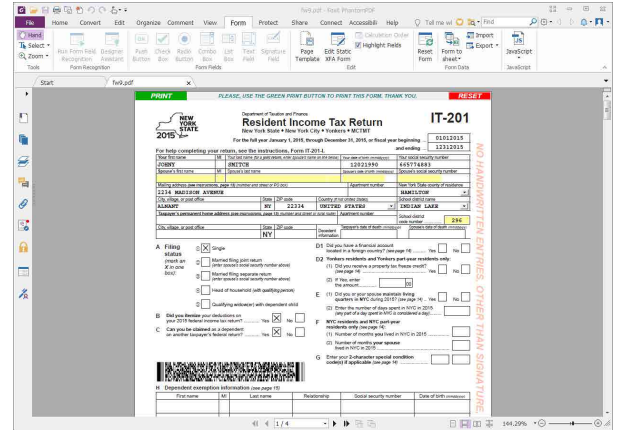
fw9.pdf - Foxit PhantomPDF

File Home Convert Edit Organize Comment View Form Protect Share Connect Accessibili Help Tell me wi Find

Hand Select Zoom Tools
Run Form Field Recognition Designer Assistant Form Recognition
Push Button Check Box Radio Button Combo Box List Box Text Field Signature Field Form Fields
Page Template Edit Static XFA Form Calculation Order Highlight Fields Edit
Reset Form Form to sheet Import Export Form Data
JavaScript JavaScript

Start fw9.pdf

PRINT PLEASE, USE THE GREEN PRINT BUTTON TO PRINT THIS FORM. THANK YOU. RESET

NEW YORK STATE 2015
Department of Taxation and Finance
Resident Income Tax Return
New York State • New York City • Yonkers • MCTMT
IT-201
For the full year January 1, 2015, through December 31, 2015, or fiscal year beginning 01012015
and ending 12312015
For help completing your return, see the instructions, Form IT-201-I.

| Your first name | MI | Your last name | Your date of birth | Your social security number |
|---|---|---|---|---|
| JOHNY | | SMITCH | 12021990 | 665774893 |
| Spouse's first name | MI | Spouse's last name | Spouse's date of birth | Spouse's social security number |
| Mailing address | | | Apartment number | New York State county of residence |
| 2234 MADISON AVENUE | | | | HAMILTON |
| City, village, or post office | State | ZIP code | Country | School district name |
| ALBANY | NY | 22334 | UNITED STATES | INDIAN LAKE |
| Taxpayer's permanent home address | | | Apartment number | School district code number 296 |
| City, village, or post office | State NY | ZIP code | Decedent information | Taxpayer's date of death / Spouse's date of death |

A Filing status (mark an X in one box):
① X Single
② Married filing joint return (enter spouse's social security number above)
③ Married filing separate return (enter spouse's social security number above)
④ Head of household (with qualifying person)
⑤ Qualifying widow(er) with dependent child

B Did you itemize your deductions on your 2015 federal income tax return? Yes X No
C Can you be claimed as a dependent on another taxpayer's federal return? Yes X No

D1 Did you have a financial account located in a foreign country? (see page 14) Yes No
D2 Yonkers residents and Yonkers part-year residents only:
(1) Did you receive a property tax freeze credit? (see page 14) Yes No
(2) If Yes, enter the amount 00
E (1) Did you or your spouse maintain living quarters in NYC during 2015? (see page 14) Yes No
(2) Enter the number of days spent in NYC in 2015 (any part of a day spent in NYC is considered a day)
F NYC residents and NYC part-year residents only (see page 14):
(1) Number of months you lived in NYC in 2015
(2) Number of months your spouse lived in NYC in 2015
G Enter your 2-character special condition code(s) if applicable (see page 14)

H Dependent exemption information (see page 15)
| First name | MI | Last name | Relationship | Social security number | Date of birth |

NO HANDWRITTEN ENTRIES OTHER THAN SIGNATURE.

1 / 4 144.29%